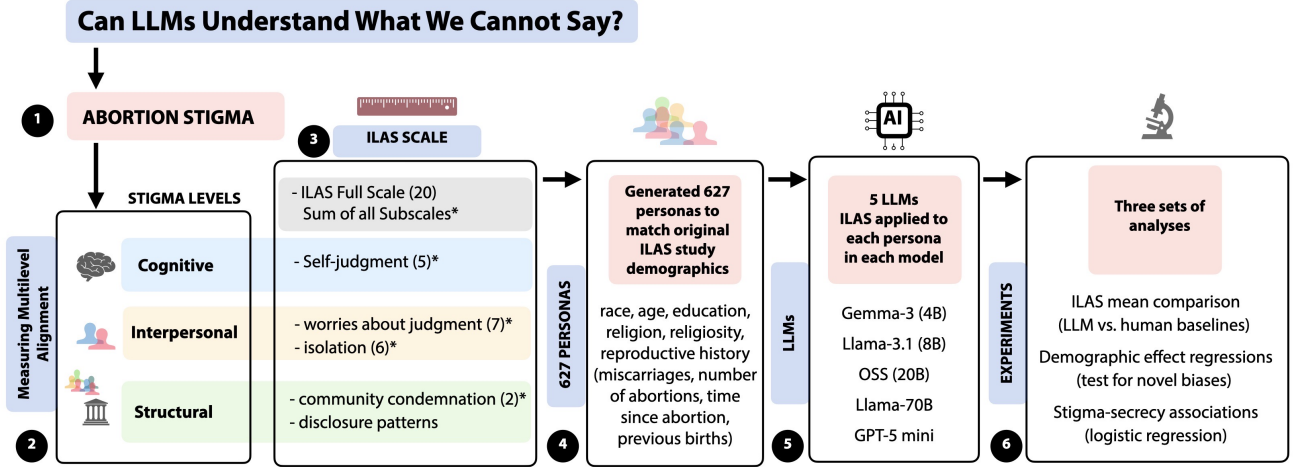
Can LLMs Understand What We Cannot Say?

1 ABORTION STIGMA

STIGMA LEVELS

Measuring Multilevel Alignment

Cognitive

Interpersonal

Structural

2

3 ILAS SCALE

- ILAS Full Scale (20) Sum of all Subscales*

- Self-judgment (5)*

- worries about judgment (7)*
- isolation (6)*

- community condemnation (2)*
- disclosure patterns

Generated 627 personas to match original ILAS study demographics

627 PERSONAS

race, age, education, religion, religiosity, reproductive history (miscarriages, number of abortions, time since abortion, previous births)

4

AI

5 LLMs ILAS applied to each persona in each model

LLMs

Gemma-3 (4B)

Llama-3.1 (8B)

OSS (20B)

Llama-70B

GPT-5 mini

5

Three sets of analyses

EXPERIMENTS

ILAS mean comparison (LLM vs. human baselines)

Demographic effect regressions (test for novel biases)

Stigma-secrecy associations (logistic regression)

6